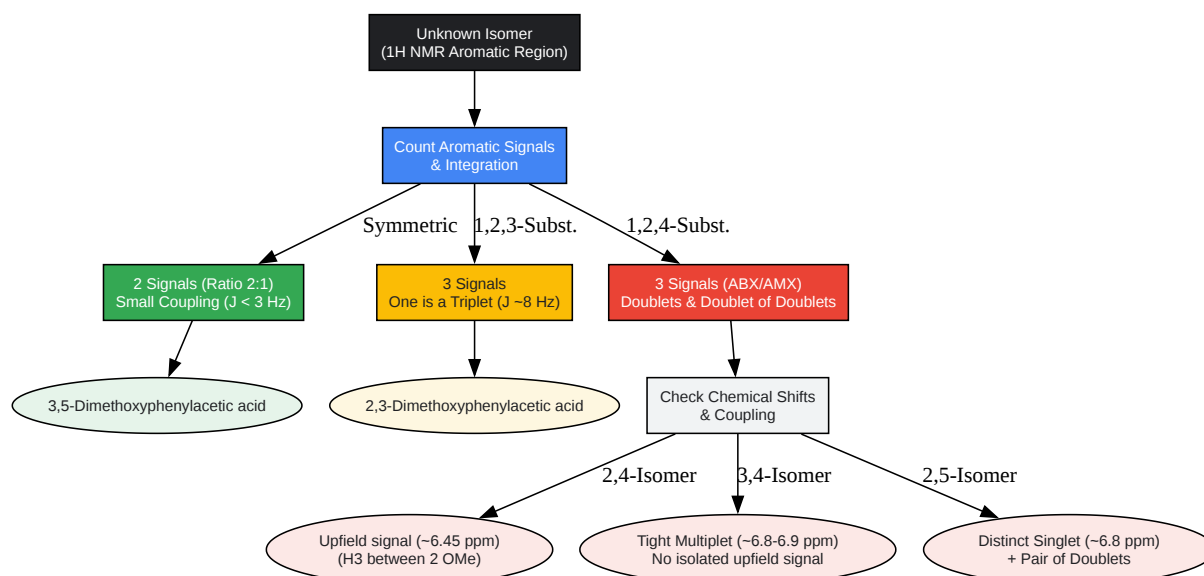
Unknown Isomer
(1H NMR Aromatic Region)

Count Aromatic Signals
& Integration

Symmetric

1,2,3-Subst.

1,2,4-Subst.

2 Signals (Ratio 2:1)
Small Coupling (J < 3 Hz)

3 Signals
One is a Triplet (J ~8 Hz)

3 Signals (ABX/AMX)
Doublets & Doublet of Doublets

3,5-Dimethoxyphenylacetic acid

2,3-Dimethoxyphenylacetic acid

Check Chemical Shifts
& Coupling

2,4-Isomer

3,4-Isomer

2,5-Isomer

Upfield signal (~6.45 ppm)
(H3 between 2 OMe)

Tight Multiplet (~6.8-6.9 ppm)
No isolated upfield signal

Distinct Singlet (~6.8 ppm)
+ Pair of Doublets